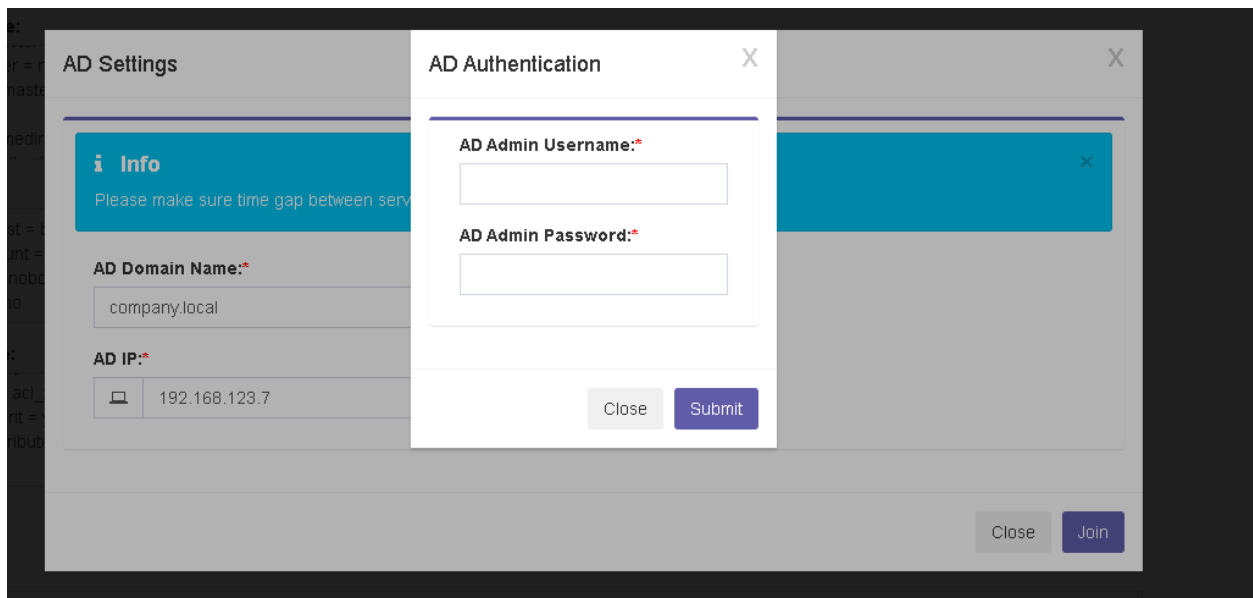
AD Settings

X

i Info

Please make sure time gap between serv

×

AD Domain Name:*

company.local

AD IP:*

192.168.123.7

Close

Join

AD Authentication

X

AD Admin Username:*

AD Admin Password:*

Close

Submit